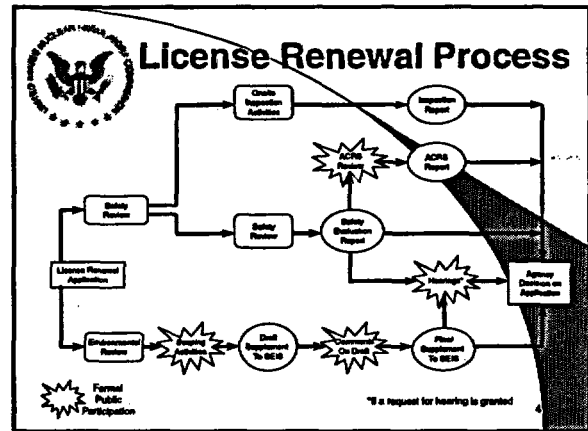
License Renewal Process

Onsite Inspection Activities

Inspection Report

ACRS Review

ACRS Report

Safety Review

Safety Review

Safety Evaluation Report

License Renewal Application

Hearings*

Agency Decision on Application

Environmental Review

Scoping Activities

Draft Supplement To GEIS

Comment On Draft

Final Supplement To GEIS

Formal Public Participation

*If a request for hearing is granted

4